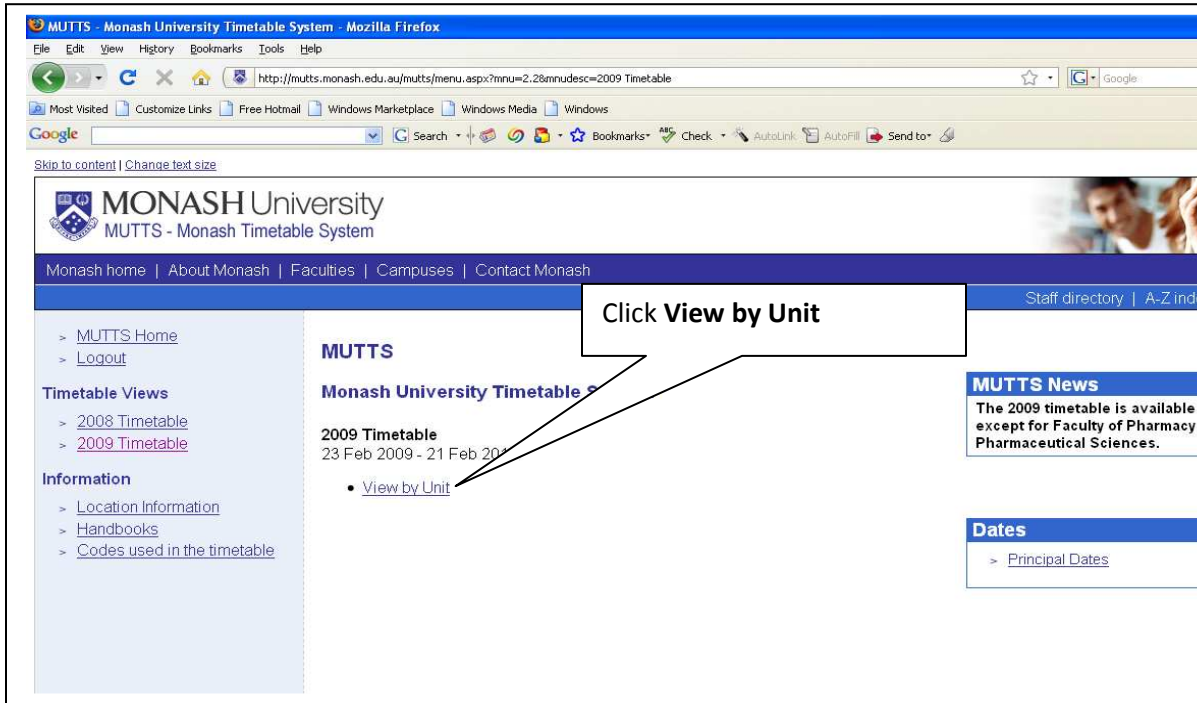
MUTTS - Monash University Timetable System - Mozilla Firefox

File Edit View History Bookmarks Tools Help

http://mutts.monash.edu.au/mutts/menu.aspx?mnu=2.2&mnudesc=2009 Timetable

Google

Most Visited | Customize Links | Free Hotmail | Windows Marketplace | Windows Media | Windows

Google | Search | Bookmarks | Check | AutoLink | AutoFill | Send to

Skip to content | Change text size

MONASH University
MUTTS - Monash Timetable System

Monash home | About Monash | Faculties | Campuses | Contact Monash

Staff directory | A-Z ind

> MUTTS Home
> Logout

Timetable Views
> 2008 Timetable
> 2009 Timetable

Information
> Location Information
> Handbooks
> Codes used in the timetable

Click **View by Unit**

MUTTS

Monash University Timetable S

2009 Timetable
23 Feb 2009 - 21 Feb 20

• View by Unit

MUTTS News
The 2009 timetable is available except for Faculty of Pharmacy Pharmaceutical Sciences.

Dates
> Principal Dates